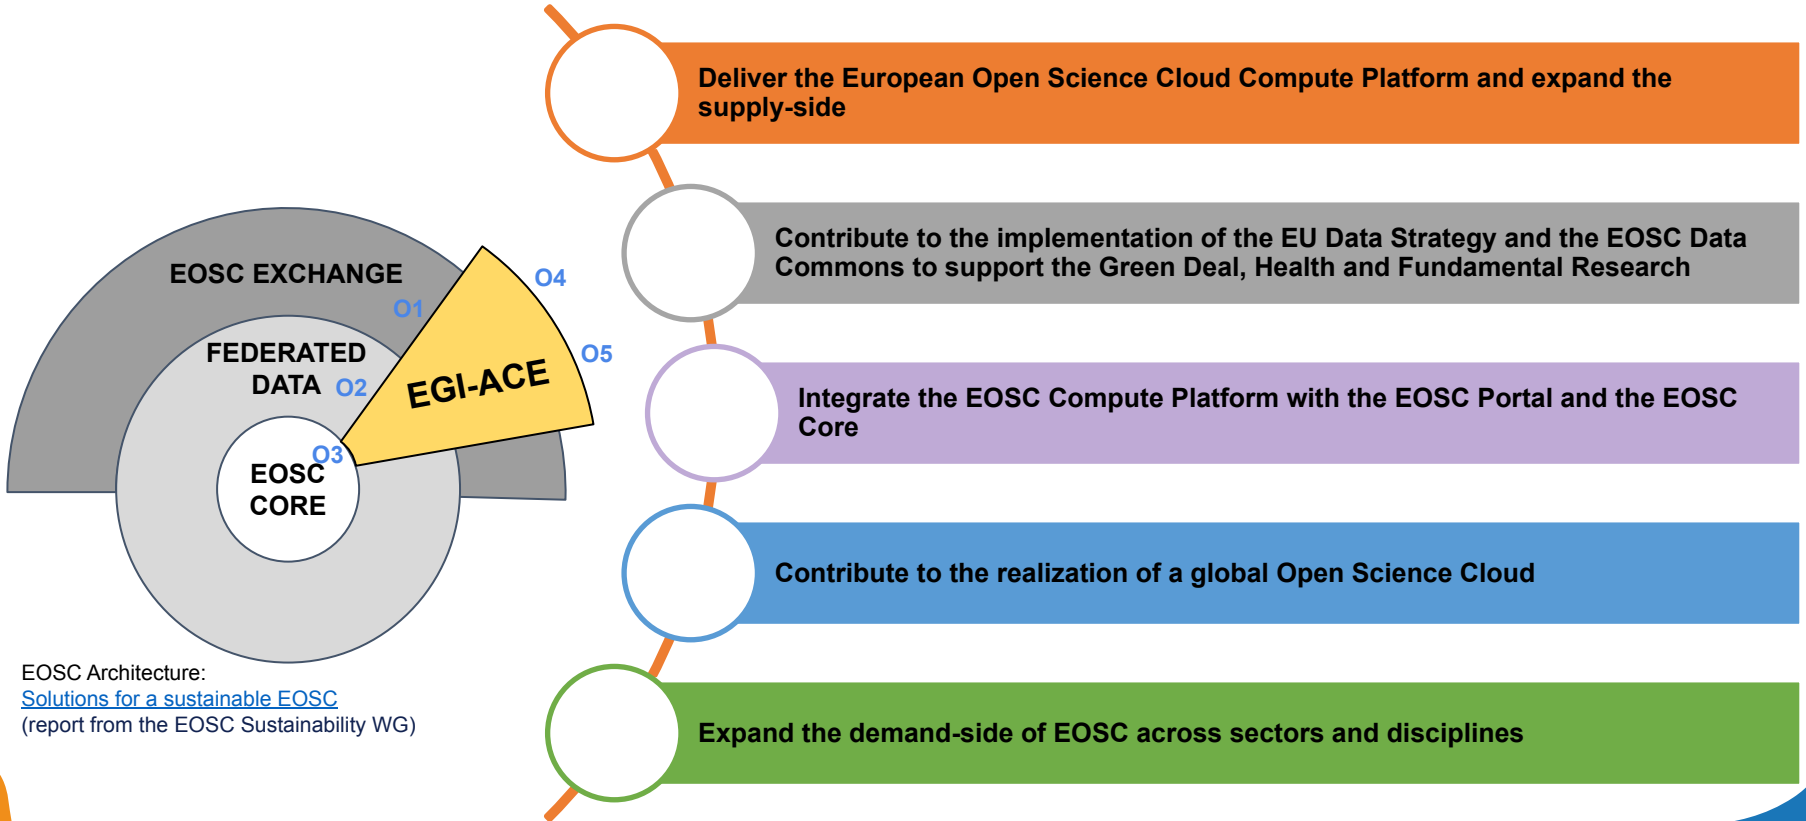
EOSC EXCHANGE

O1

FEDERATED DATA

O2

EGI-ACE

O4

O5

O3

EOSC CORE

EOSC Architecture:
Solutions for a sustainable EOSC
(report from the EOSC Sustainability WG)

Deliver the European Open Science Cloud Compute Platform and expand the supply-side

Contribute to the implementation of the EU Data Strategy and the EOSC Data Commons to support the Green Deal, Health and Fundamental Research

Integrate the EOSC Compute Platform with the EOSC Portal and the EOSC Core

Contribute to the realization of a global Open Science Cloud

Expand the demand-side of EOSC across sectors and disciplines